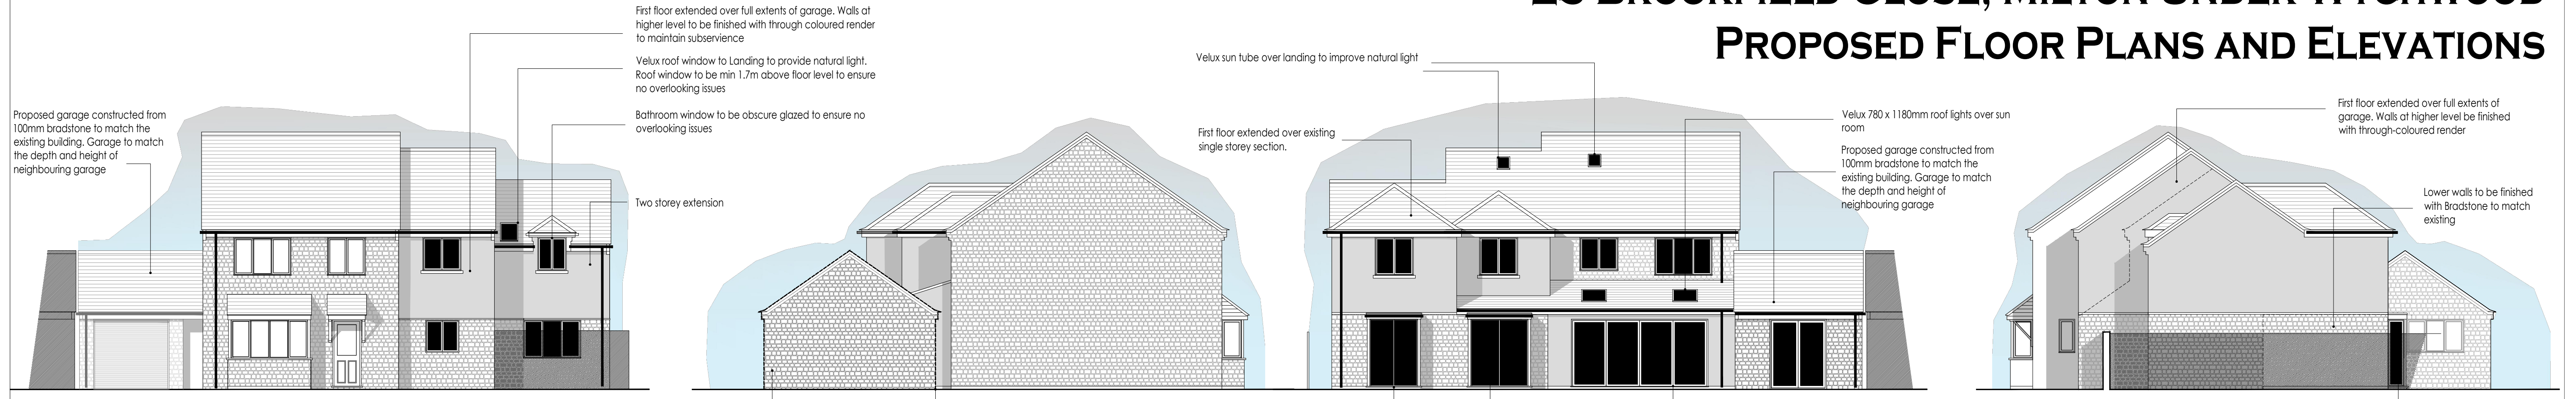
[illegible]

Proposed Floor Plans and Elevations

First floor extended over full extents of garage. Walls at higher level to be finished with through coloured render to maintain subservience

Velux roof window to Landing to provide natural light. Roof window to be min 1.7m above floor level to ensure no overlooking issues

Bathroom window to be obscure glazed to ensure no overlooking issues

Two storey extension

Proposed garage constructed from 100mm bradstone to match the existing building. Garage to match the depth and height of neighbouring garage

Velux sun tube over landing to improve natural light

First floor extended over existing single storey section.

Velux 780 x 1180mm roof lights over sun room

Proposed garage constructed from 100mm bradstone to match the existing building. Garage to match the depth and height of neighbouring garage

First floor extended over full extents of garage. Walls at higher level be finished with through-coloured render

Lower walls to be finished with Bradstone to match existing